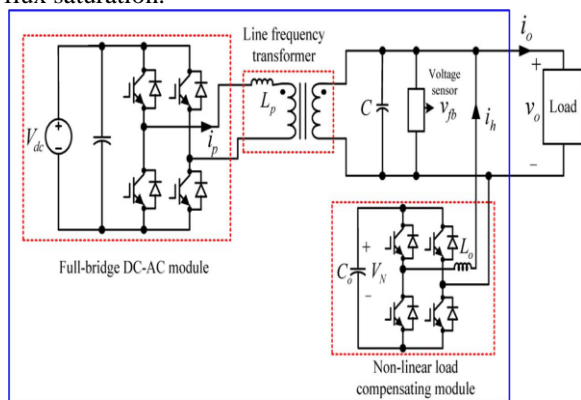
flux saturation.

Line frequency transformer

$L_p$

$V_{dc}$

$i_p$

$C$

Voltage sensor

$v_{fb}$

$i_h$

$i_o$

+

$v_o$

−

Load

Full-bridge DC-AC module

+

$C_o$ $V_N$

−

$L_o$

Non-linear load compensating module